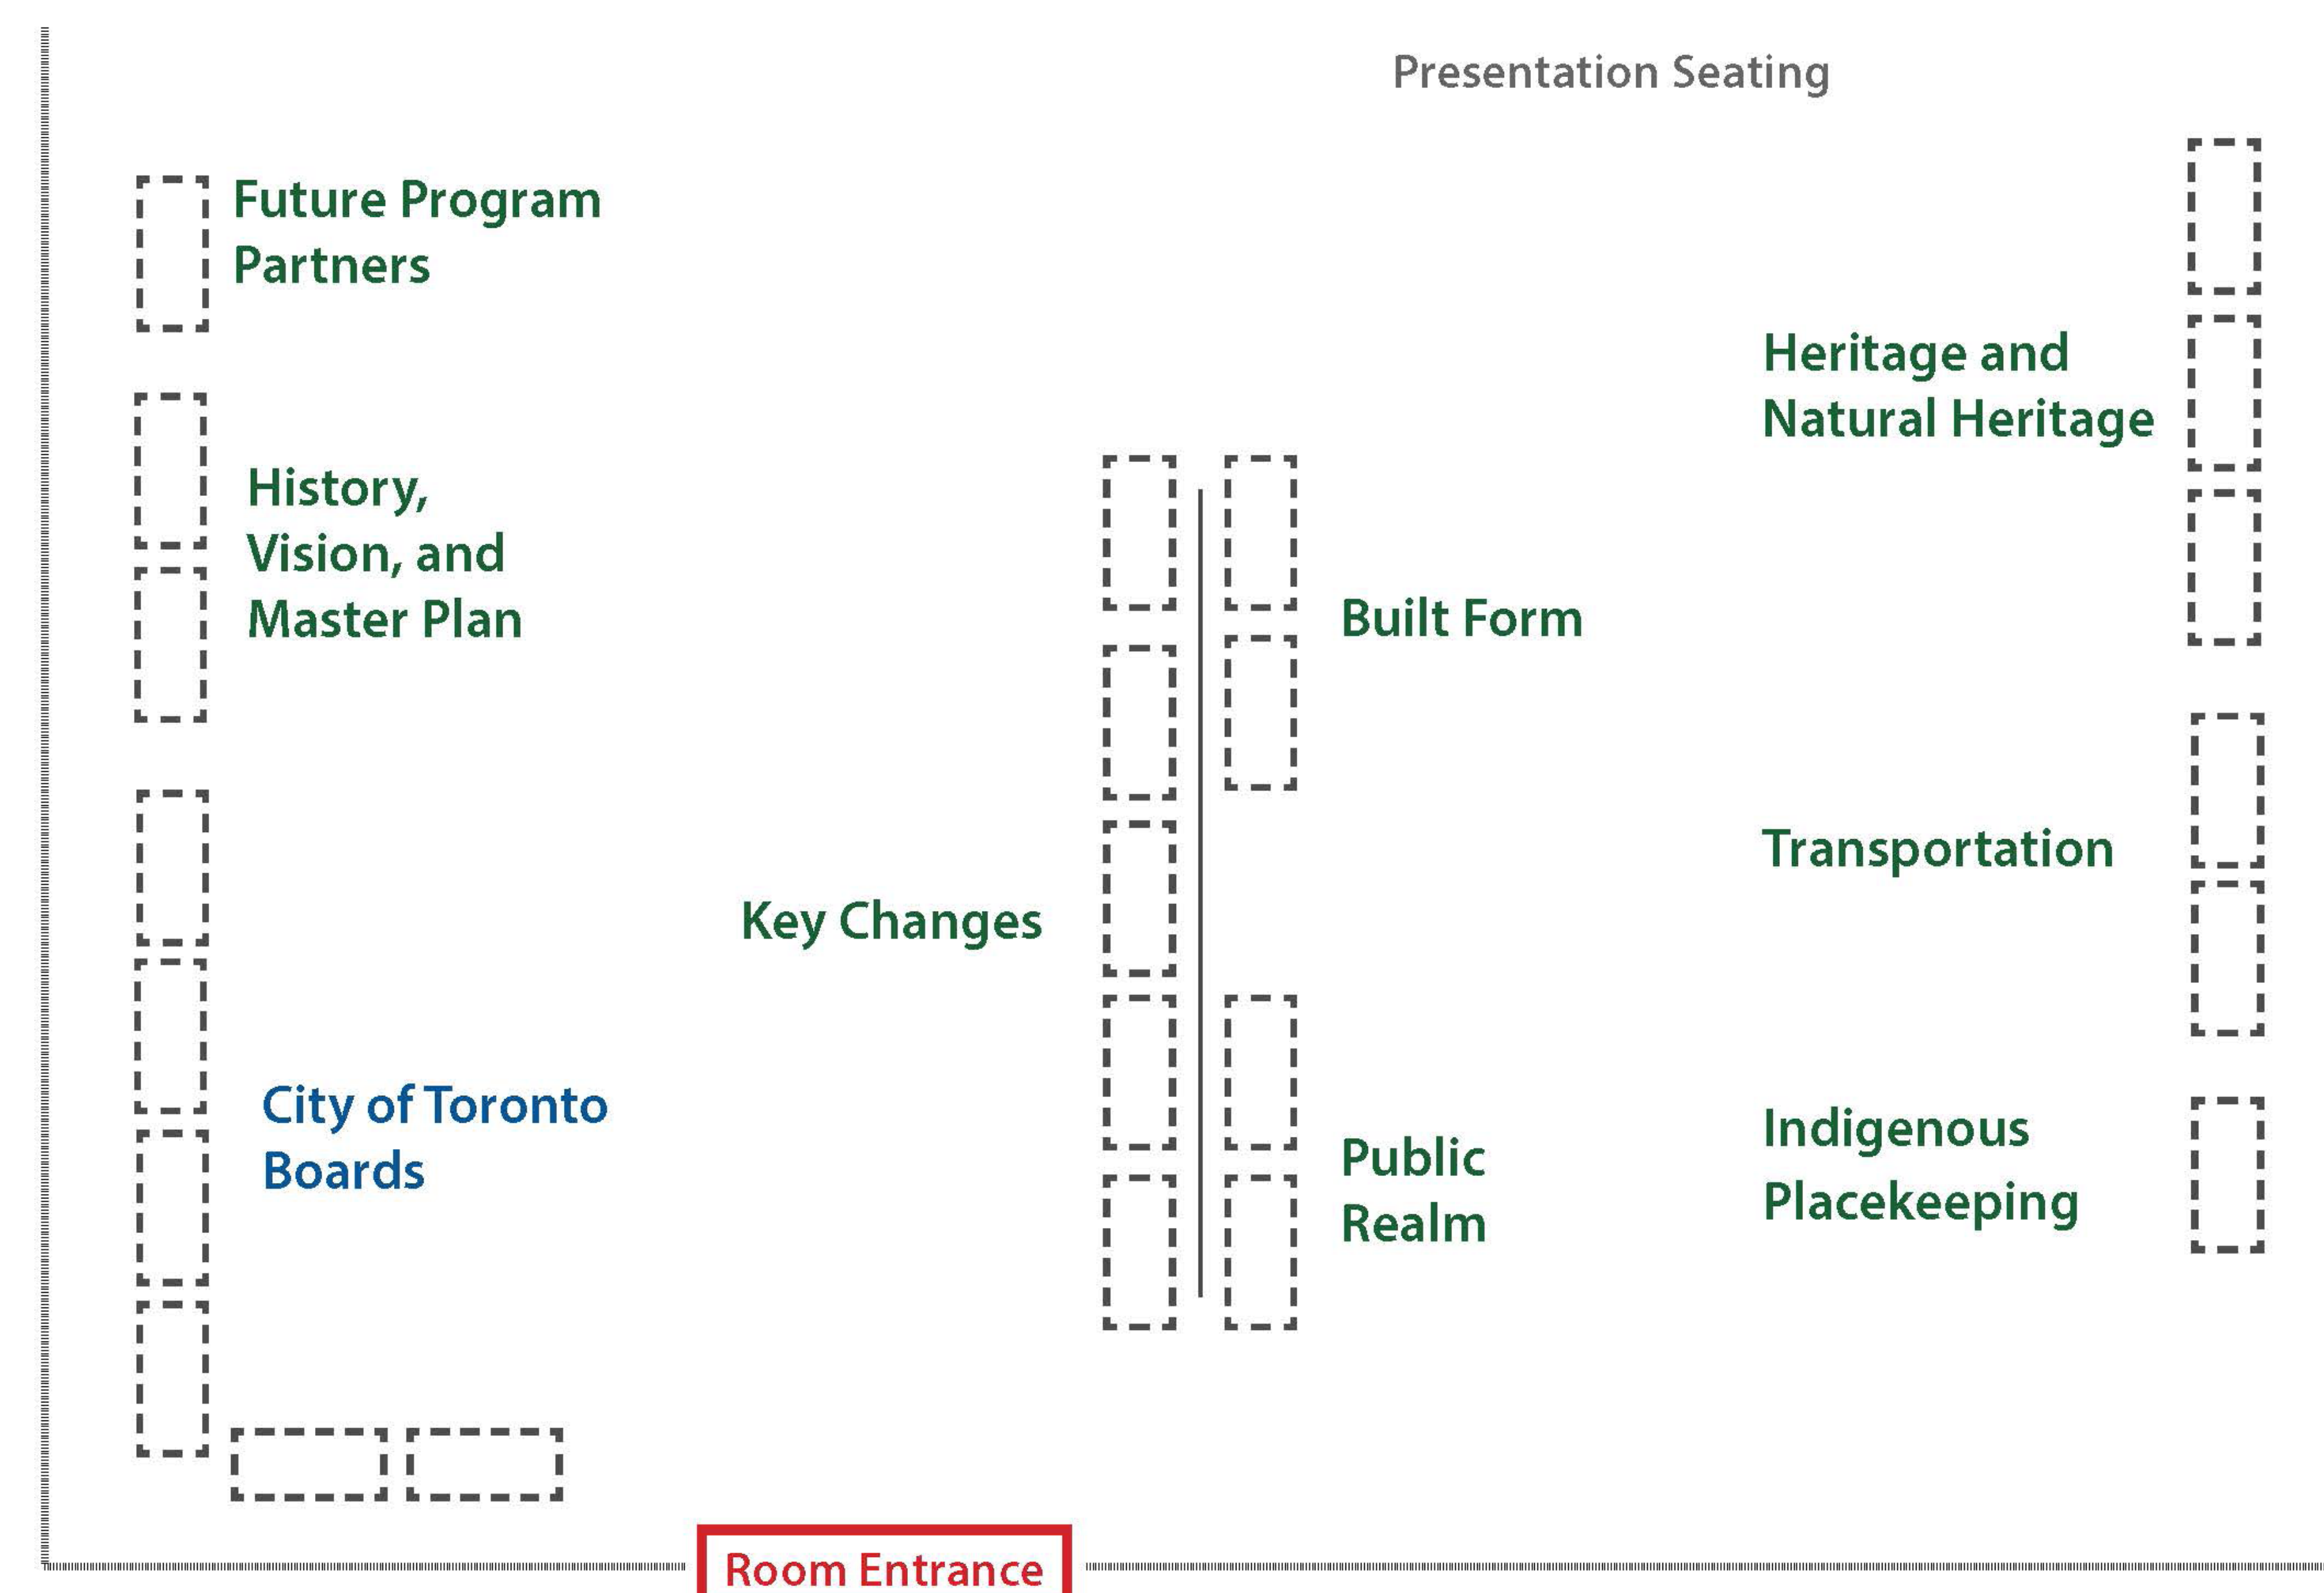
Presentation Seating

Future Program Partners

Heritage and Natural Heritage

History, Vision, and Master Plan

Built Form

Transportation

Key Changes

City of Toronto Boards

Public Realm

Indigenous Placekeeping

Room Entrance